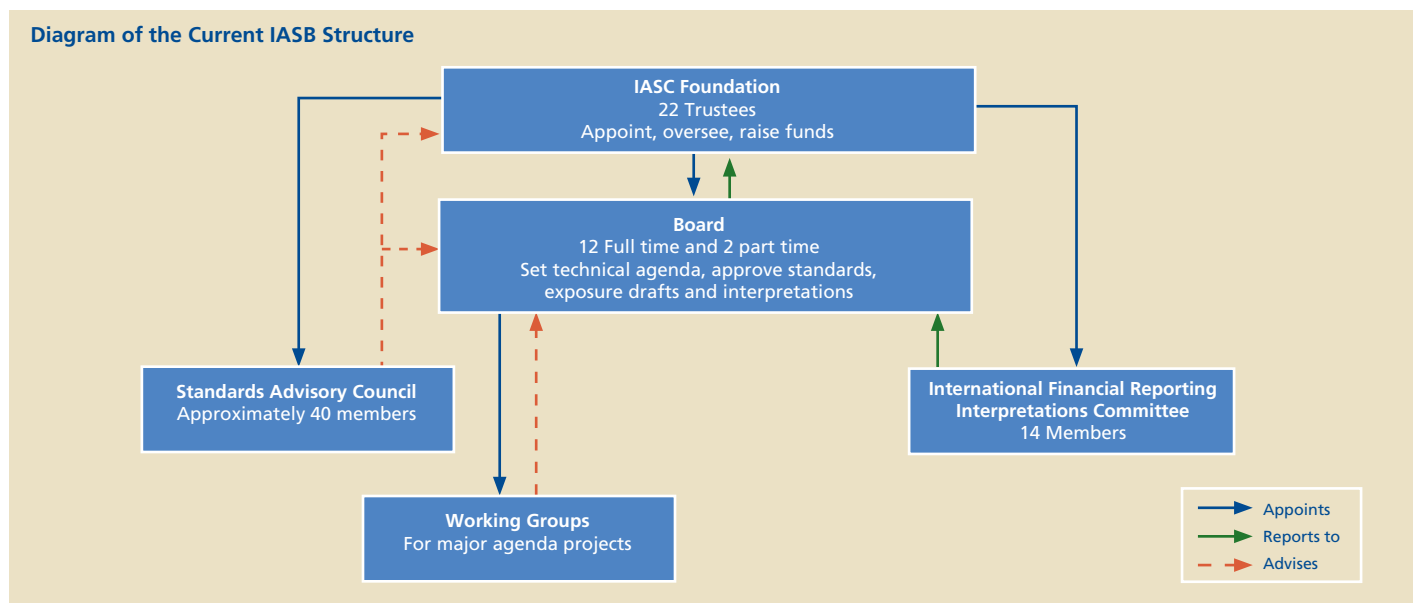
Diagram of the Current IASB Structure

IASC Foundation
22 Trustees
Appoint, oversee, raise funds

Board
12 Full time and 2 part time
Set technical agenda, approve standards, exposure drafts and interpretations

Standards Advisory Council
Approximately 40 members

International Financial Reporting Interpretations Committee
14 Members

Working Groups
For major agenda projects

Appoints
Reports to
Advises